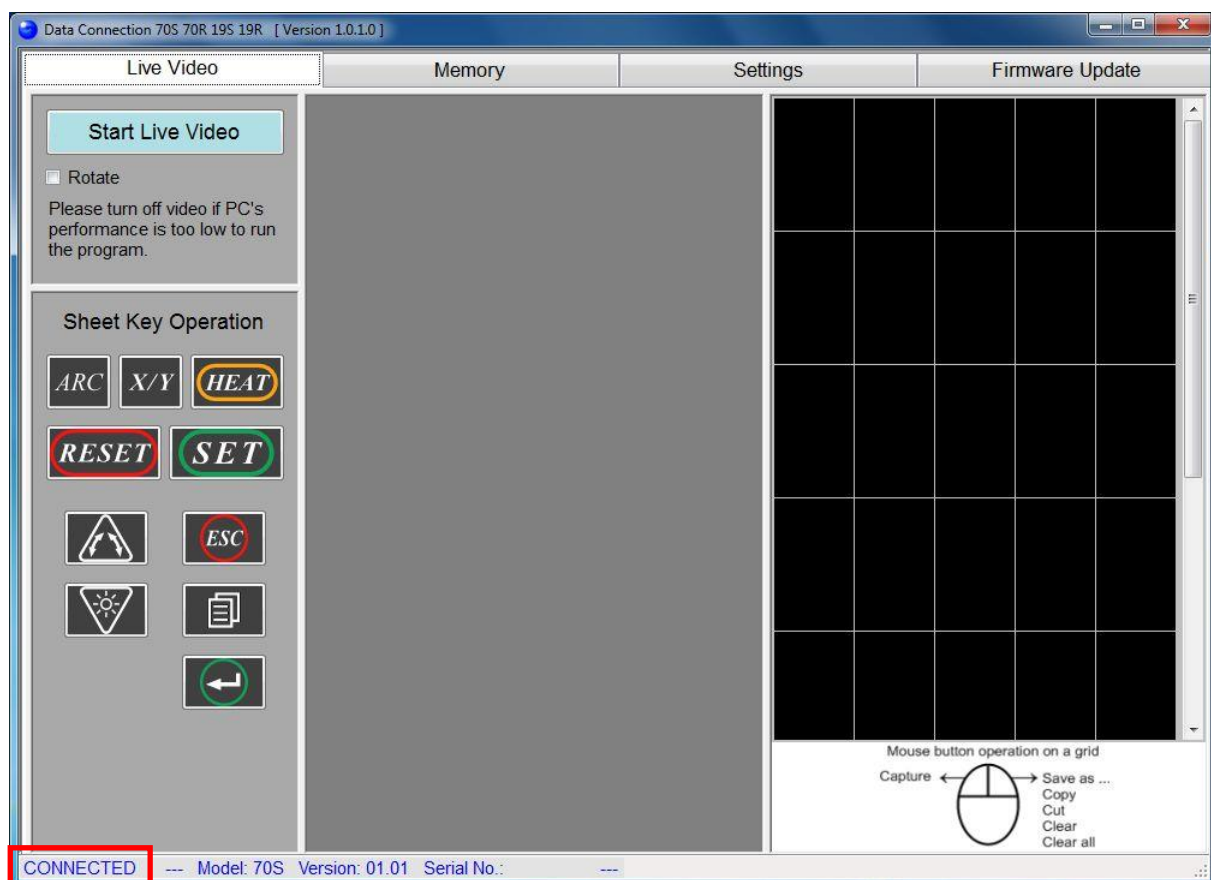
Data Connection 70S 70R 19S 19R [ Version 1.0.1.0 ]

Live Video | Memory | Settings | Firmware Update

Start Live Video

Rotate

Please turn off video if PC's performance is too low to run the program.

Sheet Key Operation

ARC X/Y HEAT

RESET SET

ESC

Mouse button operation on a grid

Capture

Save as ...
Copy
Cut
Clear
Clear all

CONNECTED --- Model: 70S Version: 01.01 Serial No.: ---